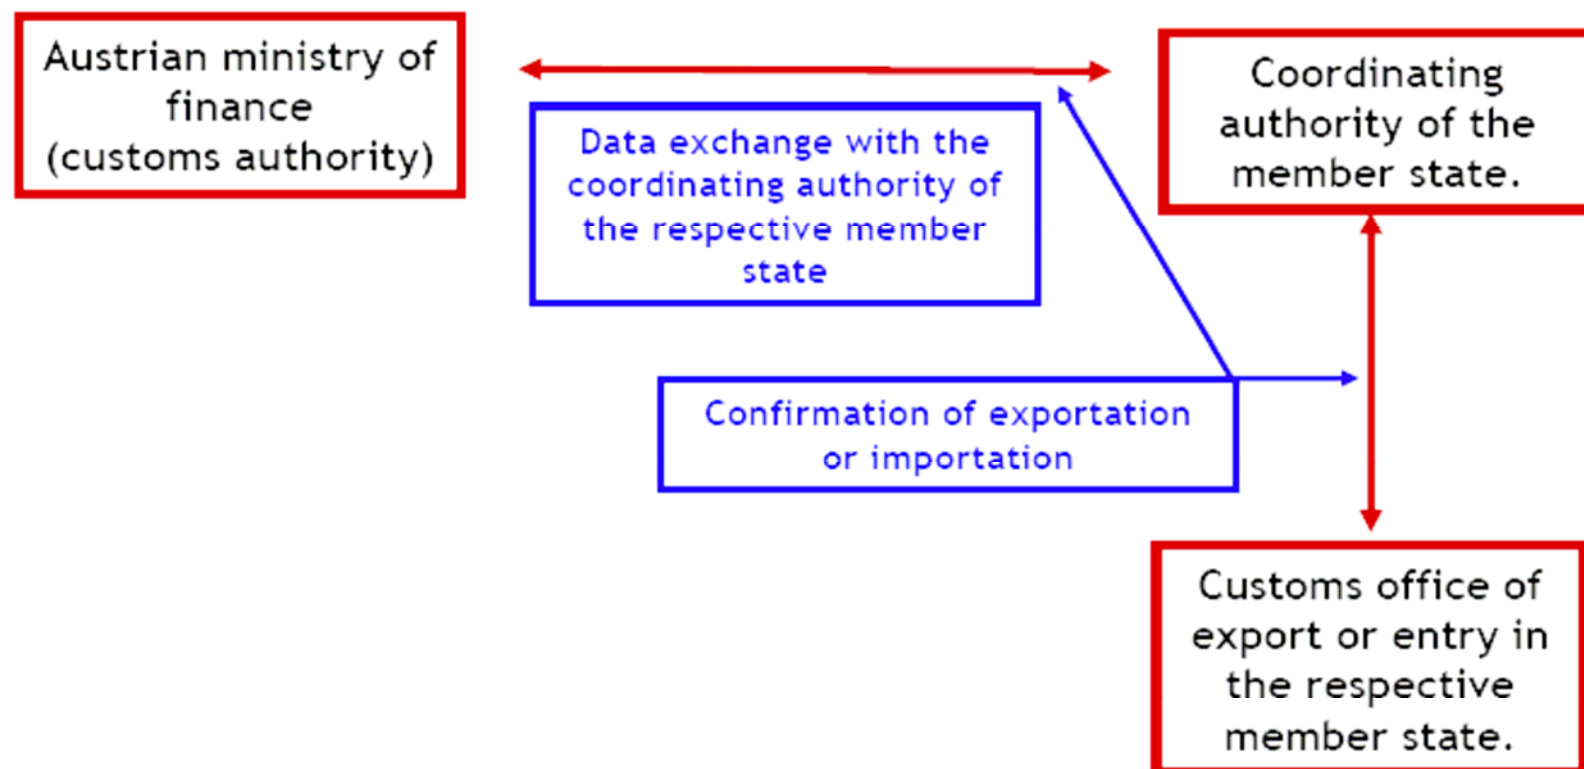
Austrian ministry of finance (customs authority)

Data exchange with the coordinating authority of the respective member state

Coordinating authority of the member state.

Confirmation of exportation or importation

Customs office of export or entry in the respective member state.